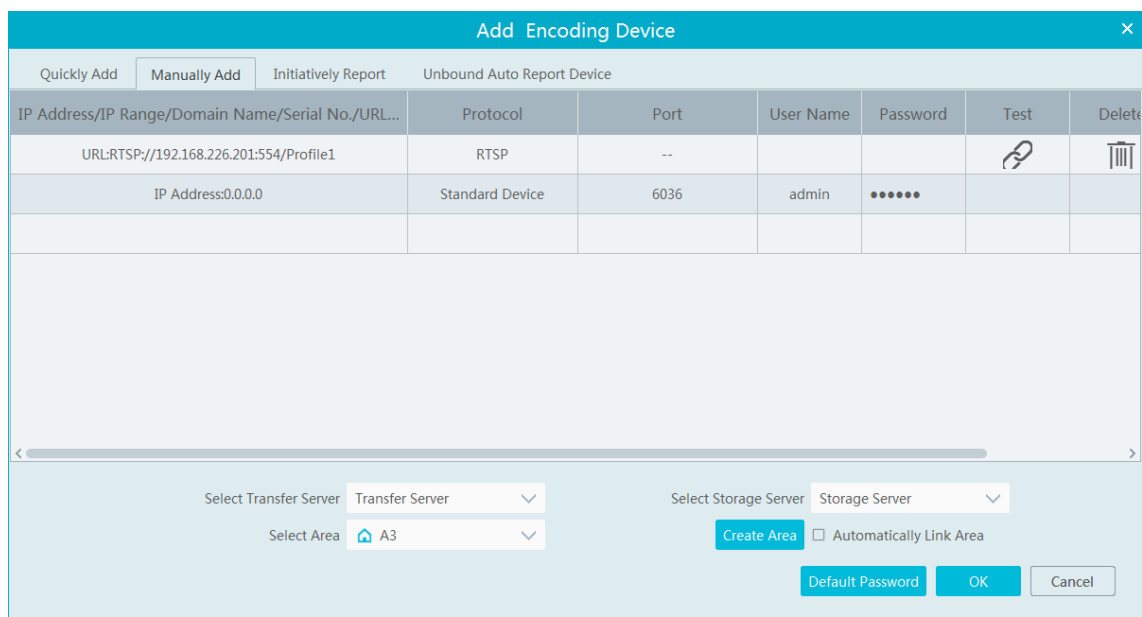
Add Encoding Device

Quickly Add | Manually Add | Initiatively Report | Unbound Auto Report Device

| IP Address/IP Range/Domain Name/Serial No./URL... | Protocol | Port | User Name | Password | Test | Delete |
|---|---|---|---|---|---|---|
| URL:RTSP://192.168.226.201:554/Profile1 | RTSP | -- | | | | |
| IP Address:0.0.0.0 | Standard Device | 6036 | admin | •••••• | | |
| | | | | | | |

Select Transfer Server Transfer Server

Select Storage Server Storage Server

Select Area A3

Create Area

Automatically Link Area

Default Password

OK

Cancel